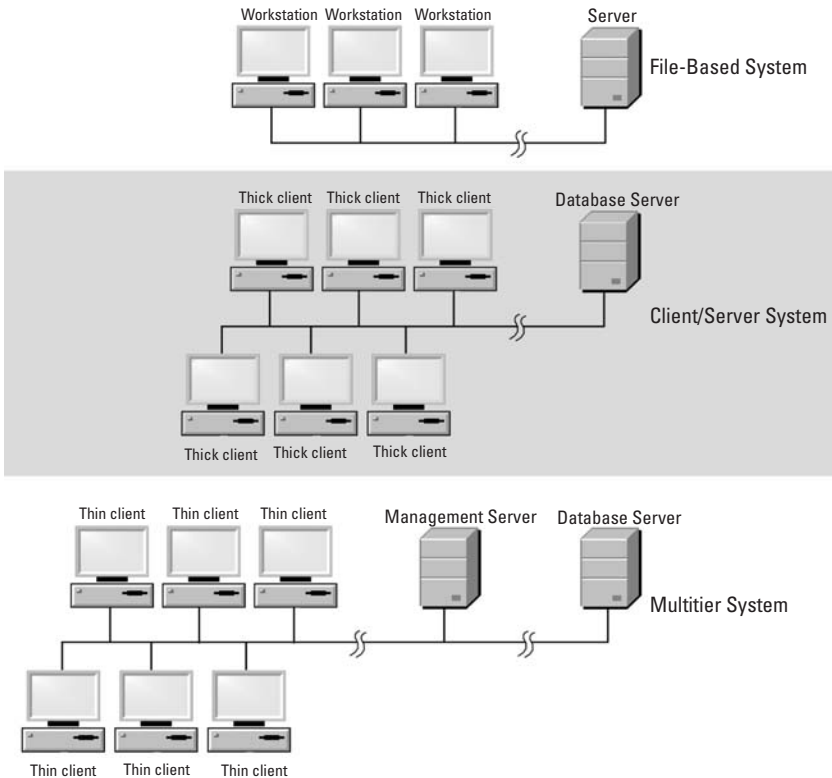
Workstation Workstation Workstation

Server

File-Based System

Thick client Thick client Thick client

Database Server

Client/Server System

Thick client Thick client Thick client

Thin client Thin client Thin client

Management Server

Database Server

Multitier System

Thin client Thin client Thin client